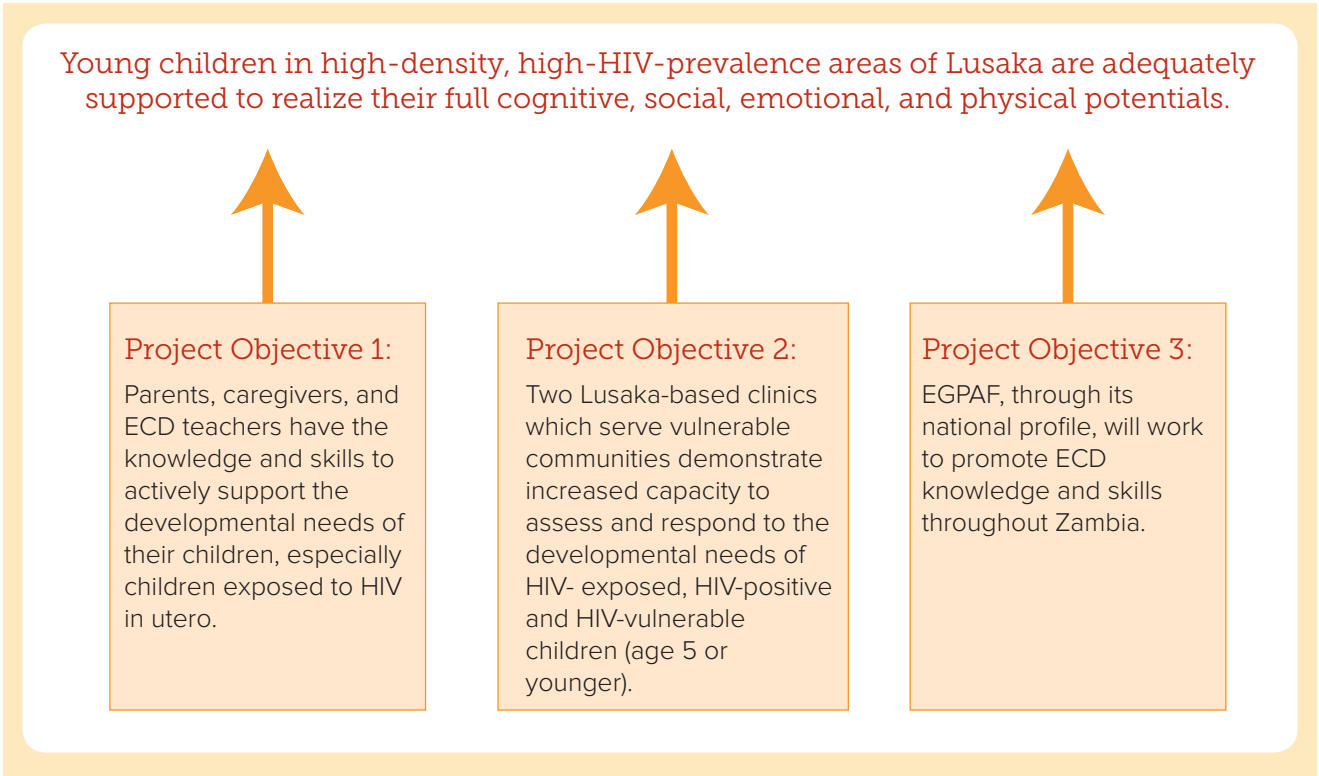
Young children in high-density, high-HIV-prevalence areas of Lusaka are adequately supported to realize their full cognitive, social, emotional, and physical potentials.

Project Objective 1:

Parents, caregivers, and ECD teachers have the knowledge and skills to actively support the developmental needs of their children, especially children exposed to HIV in utero.

Project Objective 2:

Two Lusaka-based clinics which serve vulnerable communities demonstrate increased capacity to assess and respond to the developmental needs of HIV- exposed, HIV-positive and HIV-vulnerable children (age 5 or younger).

Project Objective 3:

EGPAF, through its national profile, will work to promote ECD knowledge and skills throughout Zambia.